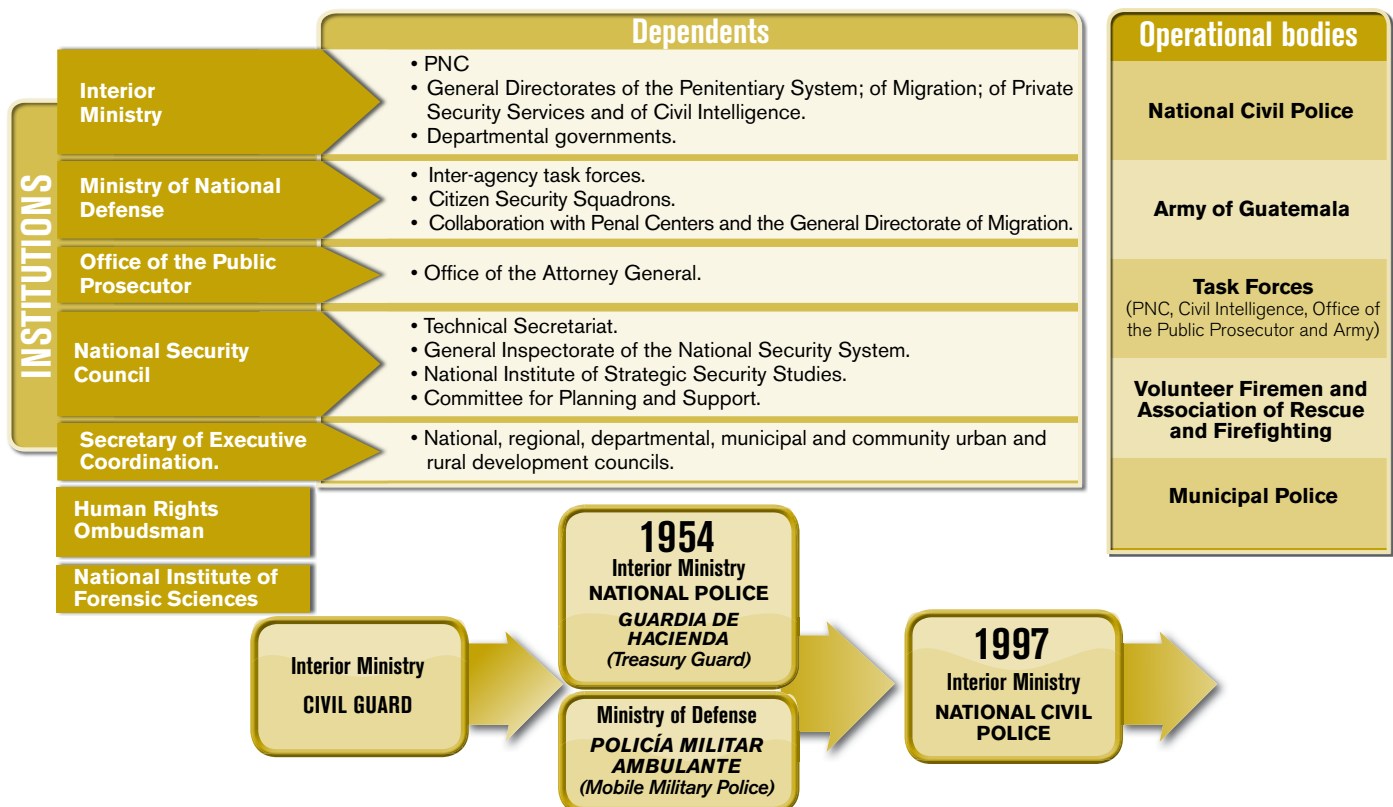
INSTITUTIONS

Dependents

Interior Ministry
• PNC
• General Directorates of the Penitentiary System; of Migration; of Private Security Services and of Civil Intelligence.
• Departmental governments.

Ministry of National Defense
• Inter-agency task forces.
• Citizen Security Squadrons.
• Collaboration with Penal Centers and the General Directorate of Migration.

Office of the Public Prosecutor
• Office of the Attorney General.

National Security Council
• Technical Secretariat.
• General Inspectorate of the National Security System.
• National Institute of Strategic Security Studies.
• Committee for Planning and Support.

Secretary of Executive Coordination.
• National, regional, departmental, municipal and community urban and rural development councils.

Human Rights Ombudsman

National Institute of Forensic Sciences

Operational bodies

National Civil Police

Army of Guatemala

Task Forces
(PNC, Civil Intelligence, Office of the Public Prosecutor and Army)

Volunteer Firemen and Association of Rescue and Firefighting

Municipal Police

Interior Ministry
CIVIL GUARD

1954
Interior Ministry
NATIONAL POLICE
GUARDIA DE HACIENDA
(Treasury Guard)

Ministry of Defense
POLICÍA MILITAR AMBULANTE
(Mobile Military Police)

1997
Interior Ministry
NATIONAL CIVIL POLICE